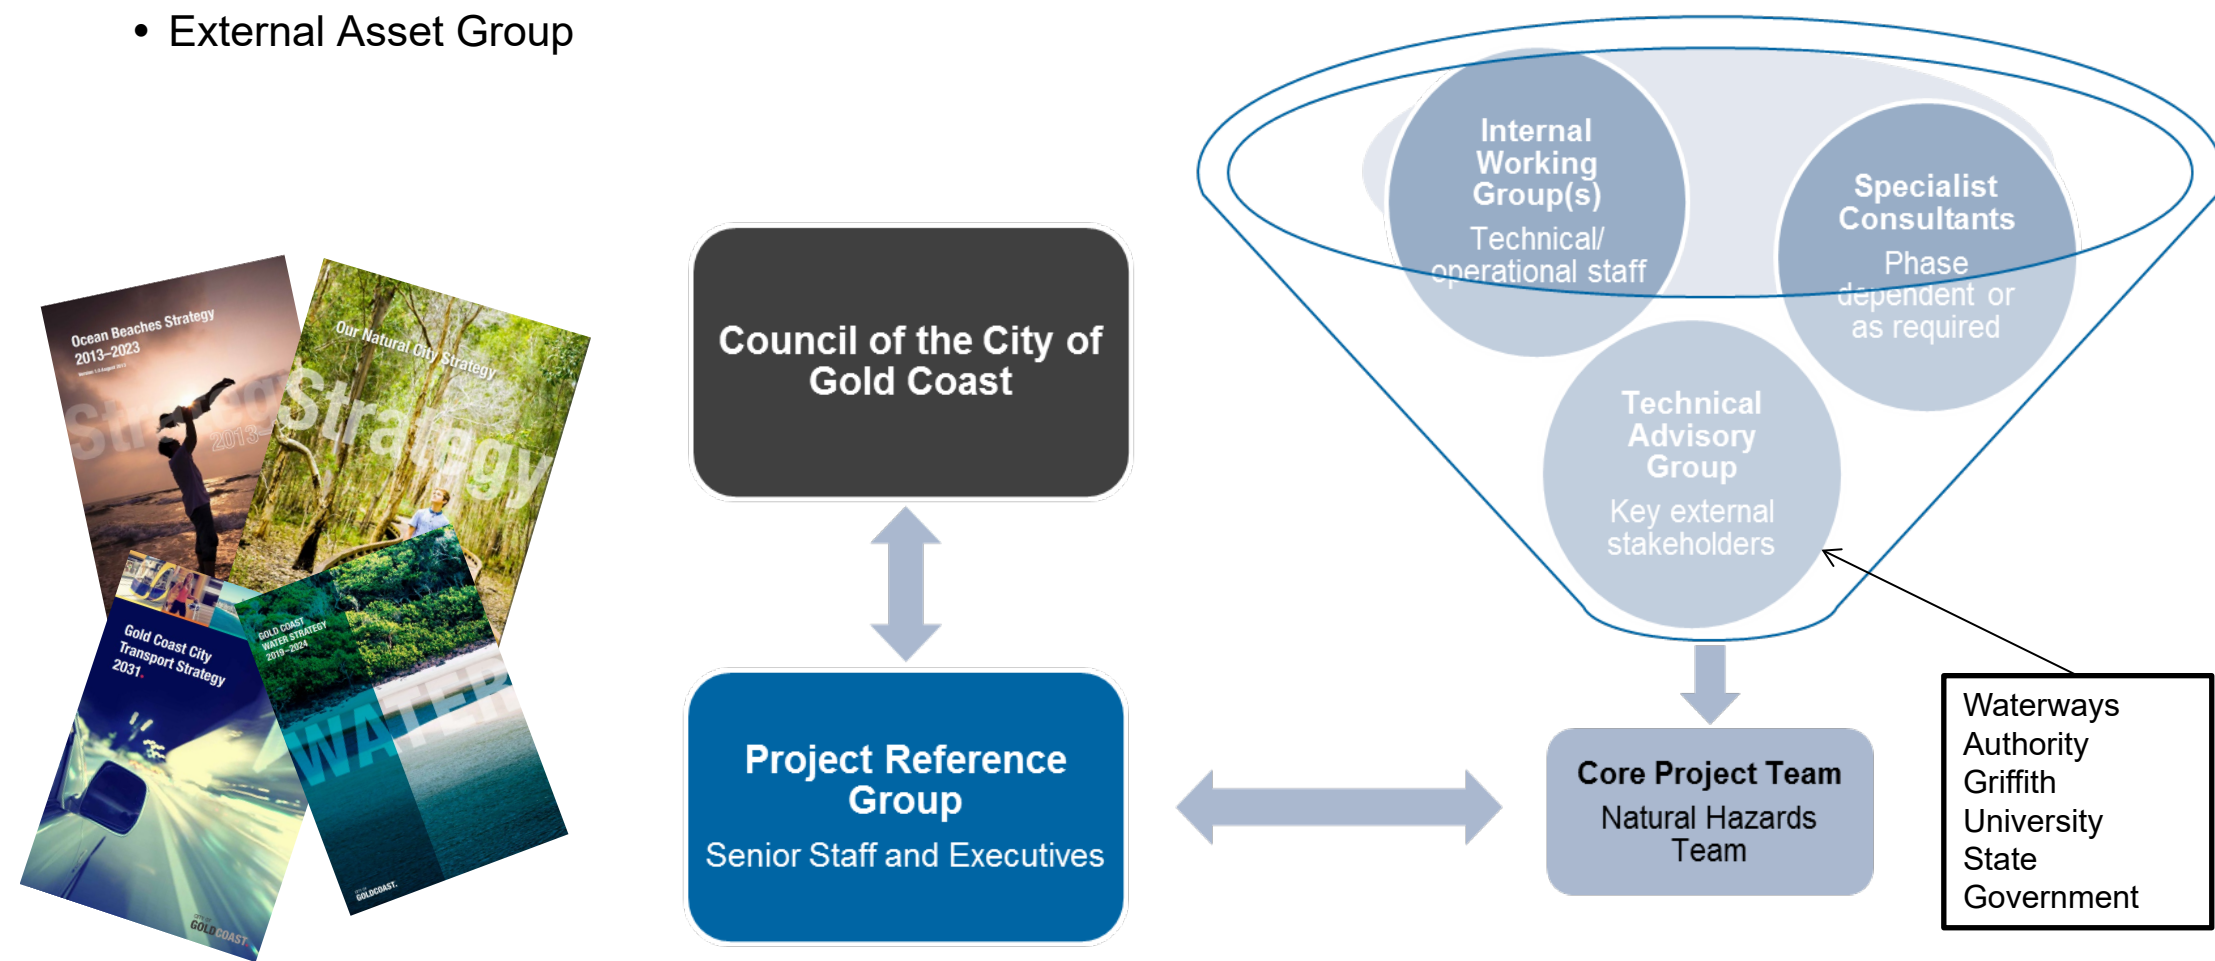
• External Asset Group

Ocean Beaches Strategy 2013–2023

Our Natural City Strategy

Strategy

Gold Coast City Transport Strategy 2031

GOLD COAST WATER STRATEGY 2019–2024

WATER

GOLDCOAST.

Council of the City of Gold Coast

Project Reference Group

Senior Staff and Executives

Internal Working Group(s)

Technical/ operational staff

Specialist Consultants

Phase dependent or as required

Technical Advisory Group

Key external stakeholders

Core Project Team

Natural Hazards Team

Waterways Authority
Griffith University
State Government